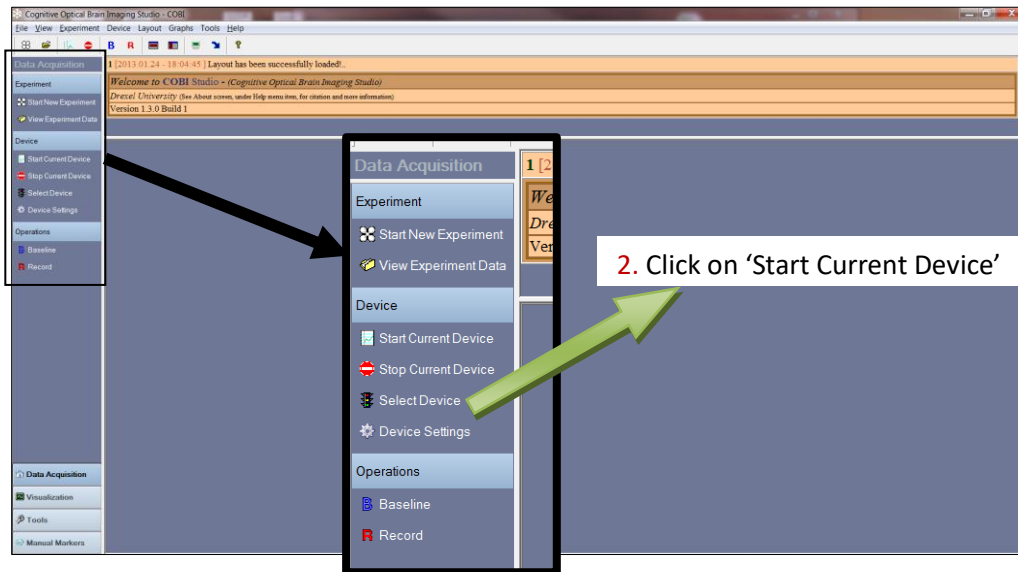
Cognitive Optical Brain Imaging Studio - COBI

File View Experiment Device Layout Graphs Tools Help

B R

Data Acquisition

Experiment

Start New Experiment

View Experiment Data

Device

Start Current Device

Stop Current Device

Select Device

Device Settings

Operations

Baseline

Record

1 [2013.01.24 - 18:04:45 ] Layout has been successfully loaded!..

Welcome to COBI Studio - (Cognitive Optical Brain Imaging Studio)

Drexel University (See About screen, under Help menu item, for citation and more information)

Version 1.3.0 Build 1

Data Acquisition

Experiment

Start New Experiment

View Experiment Data

Device

Start Current Device

Stop Current Device

Select Device

Device Settings

Operations

Baseline

Record

1 [2

We

Dre

Ver

2. Click on 'Start Current Device'

Data Acquisition

Visualization

Tools

Manual Markers